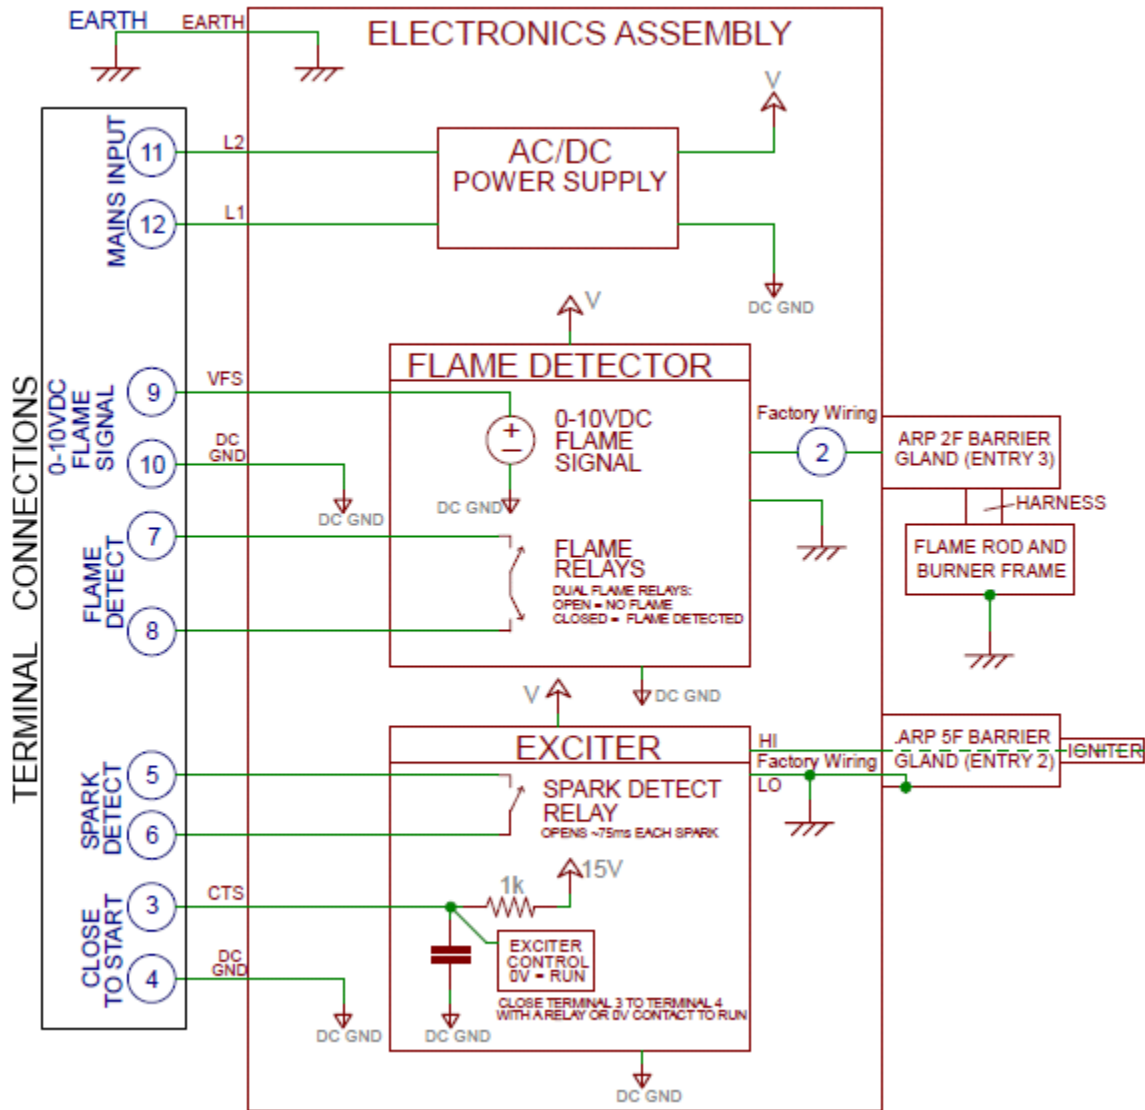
EARTH
EARTH
ELECTRONICS ASSEMBLY

TERMINAL CONNECTIONS

MAINS INPUT
11
L2
12
L1
AC/DC
POWER SUPPLY
V
DC GND

V
FLAME DETECTOR
0-10VDC FLAME SIGNAL
9
VFS
10
DC GND
DC GND
+
−
0-10VDC
FLAME
SIGNAL
DC GND
Factory Wiring
2
ARP 2F BARRIER GLAND (ENTRY 3)
HARNESS
FLAME ROD AND BURNER FRAME

FLAME DETECT
7
8
FLAME
RELAYS
DUAL FLAME RELAYS:
OPEN = NO FLAME
CLOSED = FLAME DETECTED

V
DC GND
EXCITER
HI
Factory Wiring
LO
ARP 5F BARRIER GLAND (ENTRY 2)
IGNITER

SPARK DETECT
5
6
SPARK DETECT
RELAY
OPENS ~75ms EACH SPARK

CLOSE TO START
3
CTS
4
DC GND
1k
15V
EXCITER
CONTROL
0V = RUN
CLOSE TERMINAL 3 TO TERMINAL 4
WITH A RELAY OR 0V CONTACT TO RUN
DC GND
DC GND
DC GND